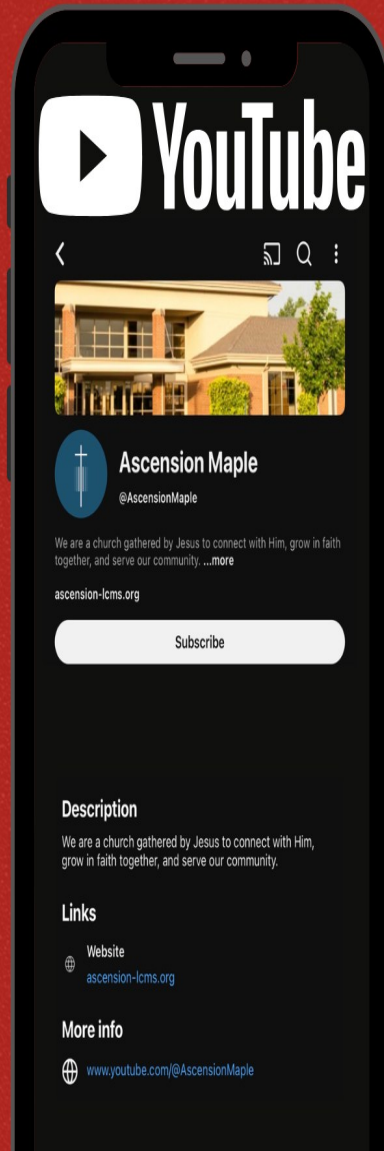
YouTube

Ascension Maple

@AscensionMaple

We are a church gathered by Jesus to connect with Him, grow in faith together, and serve our community. ...more

ascension-lcms.org

Subscribe

Description

We are a church gathered by Jesus to connect with Him, grow in faith together, and serve our community.

Links

Website
ascension-lcms.org

More info

www.youtube.com/@AscensionMaple